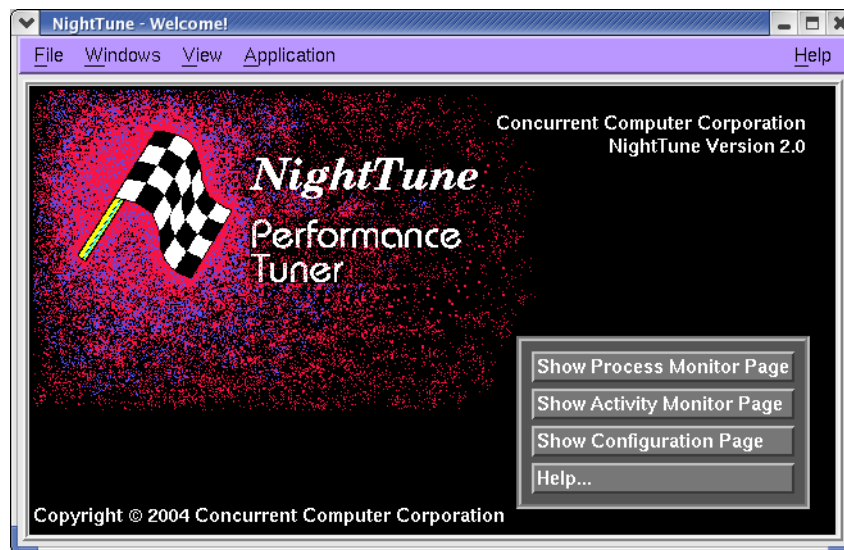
NightTune - Welcome!

File Windows View Application Help

Concurrent Computer Corporation
NightTune Version 2.0

NightTune
Performance
Tuner

Show Process Monitor Page
Show Activity Monitor Page
Show Configuration Page
Help...

Copyright © 2004 Concurrent Computer Corporation